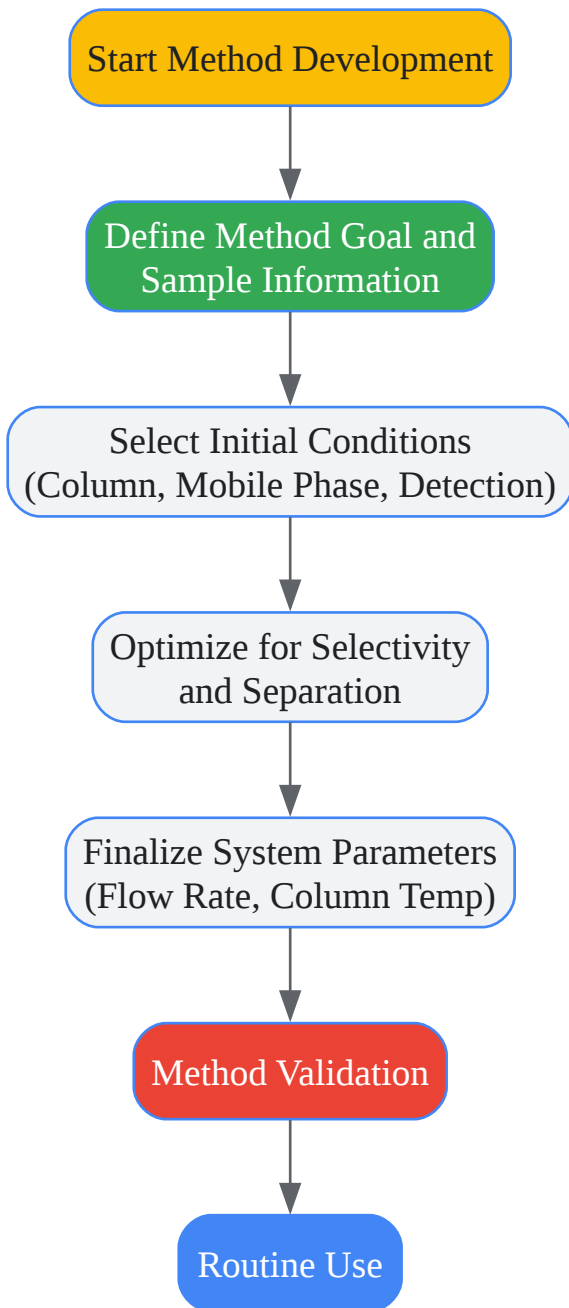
Start Method Development

Define Method Goal and Sample Information

Select Initial Conditions (Column, Mobile Phase, Detection)

Optimize for Selectivity and Separation

Finalize System Parameters (Flow Rate, Column Temp)

Method Validation

Routine Use